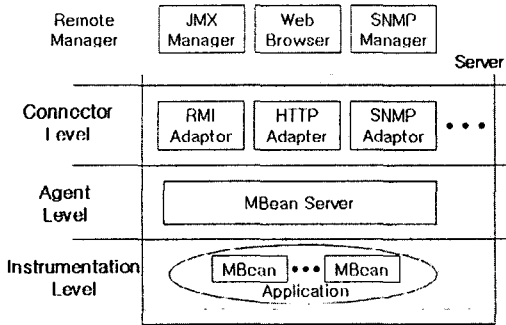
Remote Manager

JMX Manager

Web Browser

SNMP Manager

Server

Connector Level

RMI Adaptor

HTTP Adapter

SNMP Adaptor

• • •

Agent Level

MBean Server

Instrumentation Level

MBean

• • •

MBean

Application